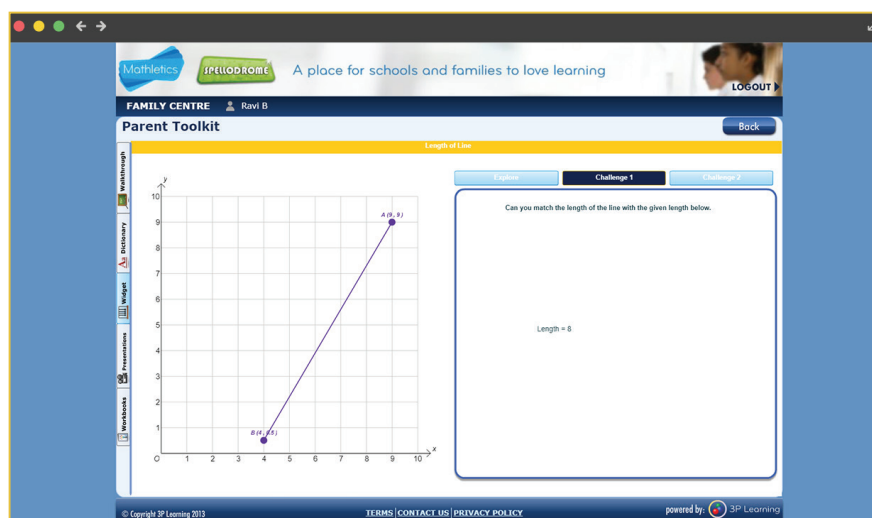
Mathletics SPELLODROME A place for schools and families to love learning

LOGOUT

FAMILY CENTRE Ravi B

Parent Toolkit

Back

Walkthrough

Dictionary

Widget

Presentations

Workbooks

Length of Line

y

10

9

8

7

6

5

4

3

2

1

O

1 2 3 4 5 6 7 8 9 10

x

A (9 , 9 )

B (4 , 0.5 )

Explore

Challenge 1

Challenge 2

Can you match the length of the line with the given length below.

Length = 8

© Copyright 3P Learning 2013

TERMS | CONTACT US | PRIVACY POLICY

powered by: 3P Learning